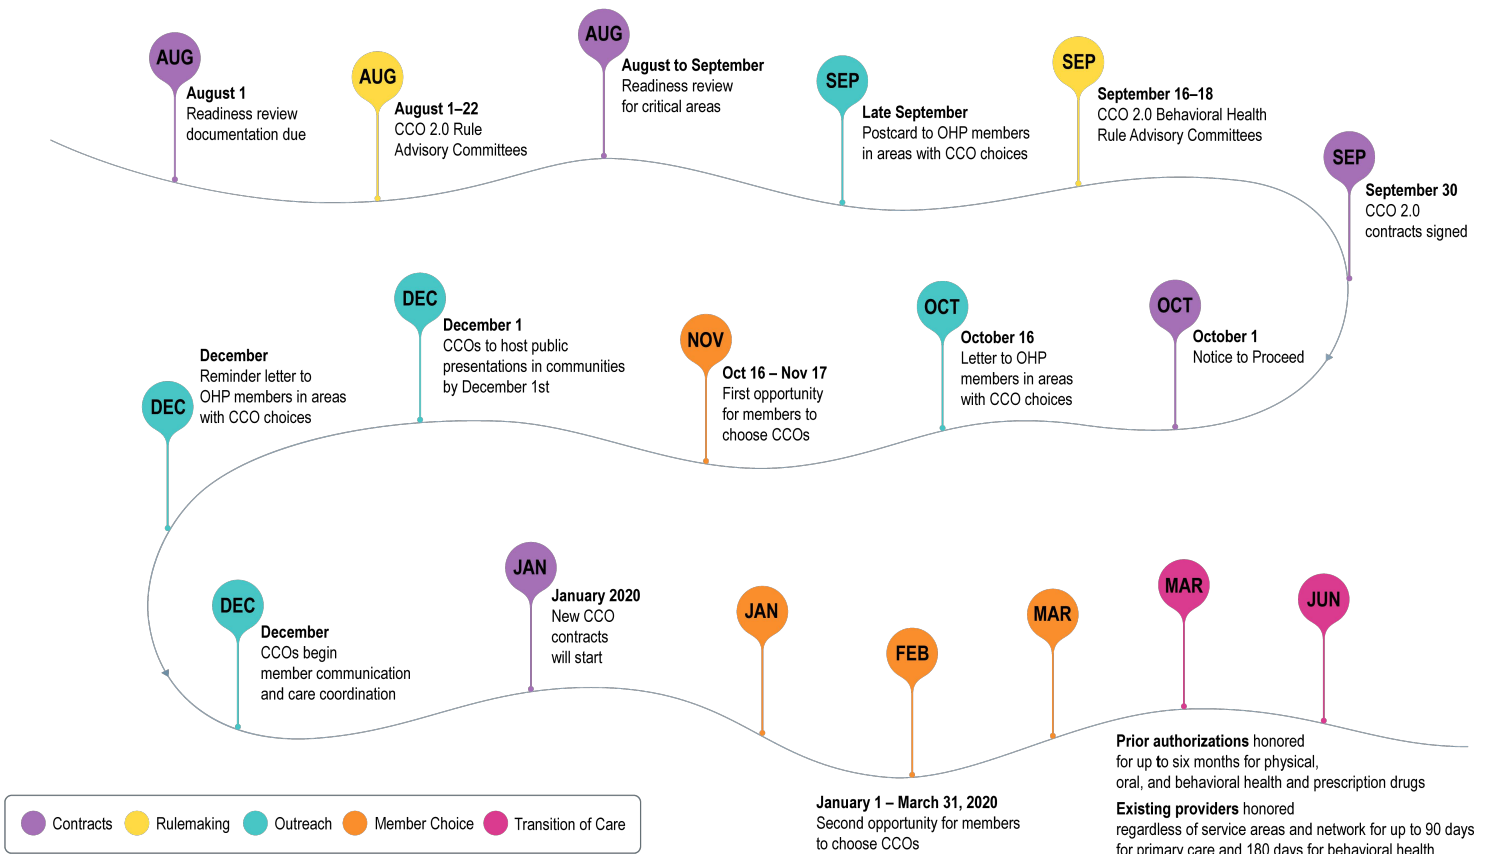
AUG
August 1
Readiness review documentation due

AUG
August 1–22
CCO 2.0 Rule Advisory Committees

AUG
August to September
Readiness review for critical areas

SEP
Late September
Postcard to OHP members in areas with CCO choices

SEP
September 16–18
CCO 2.0 Behavioral Health Rule Advisory Committees

SEP
September 30
CCO 2.0 contracts signed

OCT
October 1
Notice to Proceed

OCT
October 16
Letter to OHP members in areas with CCO choices

NOV
Oct 16 – Nov 17
First opportunity for members to choose CCOs

DEC
December 1
CCOs to host public presentations in communities by December 1st

DEC
December
Reminder letter to OHP members in areas with CCO choices

DEC
December
CCOs begin member communication and care coordination

JAN
January 2020
New CCO contracts will start

JAN

FEB

MAR

January 1 – March 31, 2020
Second opportunity for members to choose CCOs

MAR

JUN

Prior authorizations honored for up to six months for physical, oral, and behavioral health and prescription drugs

Existing providers honored regardless of service areas and network for up to 90 days for primary care and 180 days for behavioral health

Contracts Rulemaking Outreach Member Choice Transition of Care